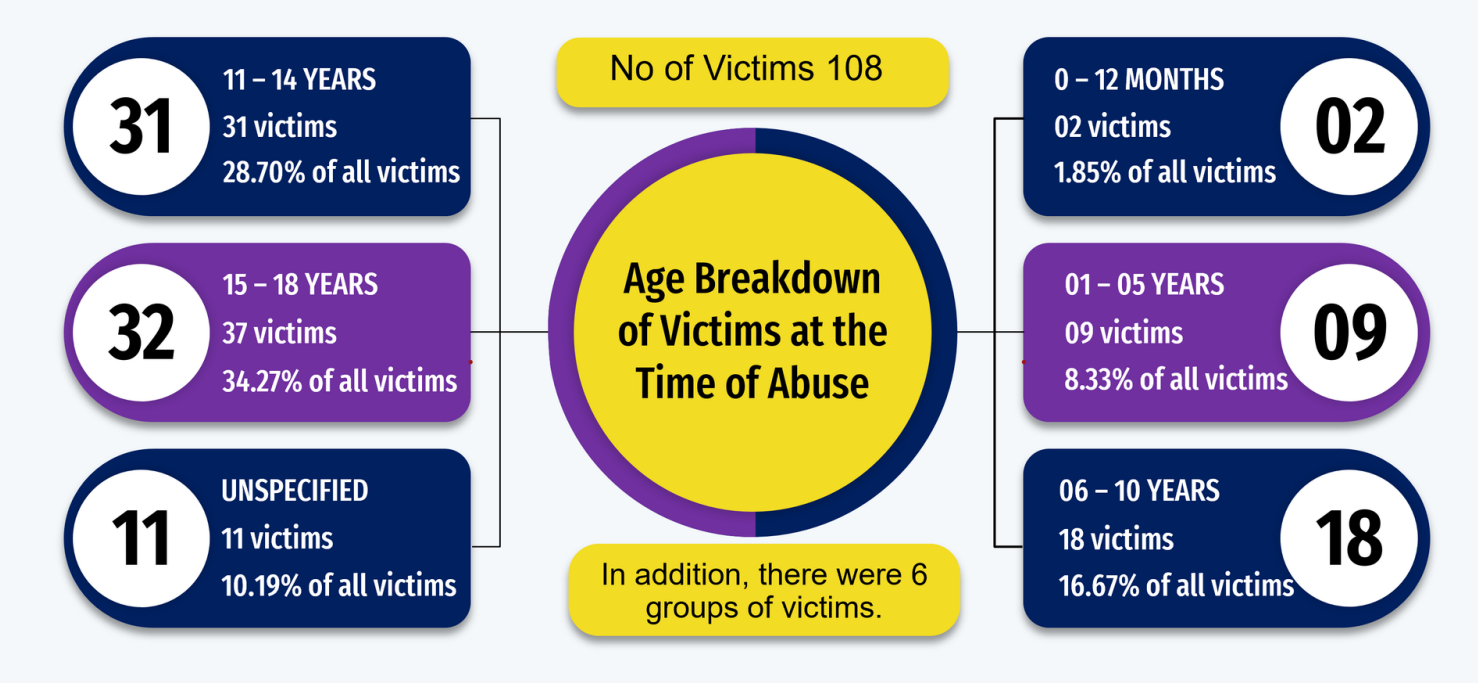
31
11 – 14 YEARS
31 victims
28.70% of all victims

32
15 – 18 YEARS
37 victims
34.27% of all victims

11
UNSPECIFIED
11 victims
10.19% of all victims

No of Victims 108

Age Breakdown of Victims at the Time of Abuse

In addition, there were 6 groups of victims.

0 – 12 MONTHS
02 victims
1.85% of all victims
02

01 – 05 YEARS
09 victims
8.33% of all victims
09

06 – 10 YEARS
18 victims
16.67% of all victims
18